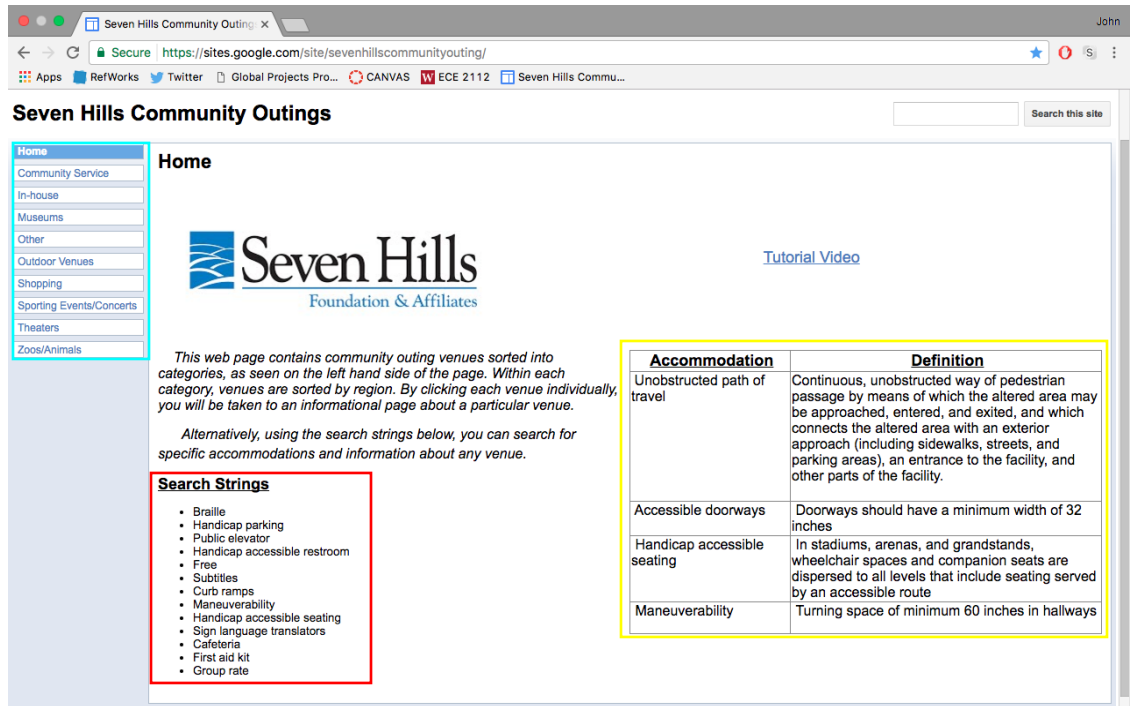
Seven Hills Community Outing ×

John

Secure https://sites.google.com/site/sevenhillscommunityouting/

Apps RefWorks Twitter Global Projects Pro... CANVAS ECE 2112 Seven Hills Commu...

Seven Hills Community Outings

Search this site

Home
Community Service
In-house
Museums
Other
Outdoor Venues
Shopping
Sporting Events/Concerts
Theaters
Zoos/Animals

Home

Seven Hills
Foundation & Affiliates

Tutorial Video

This web page contains community outing venues sorted into categories, as seen on the left hand side of the page. Within each category, venues are sorted by region. By clicking each venue individually, you will be taken to an informational page about a particular venue.

Alternatively, using the search strings below, you can search for specific accommodations and information about any venue.

Search Strings

- Braille
- Handicap parking
- Public elevator
- Handicap accessible restroom
- Free
- Subtitles
- Curb ramps
- Maneuverability
- Handicap accessible seating
- Sign language translators
- Cafeteria
- First aid kit
- Group rate

| Accommodation | Definition |
|---|---|
| Unobstructed path of travel | Continuous, unobstructed way of pedestrian passage by means of which the altered area may be approached, entered, and exited, and which connects the altered area with an exterior approach (including sidewalks, streets, and parking areas), an entrance to the facility, and other parts of the facility. |
| Accessible doorways | Doorways should have a minimum width of 32 inches |
| Handicap accessible seating | In stadiums, arenas, and grandstands, wheelchair spaces and companion seats are dispersed to all levels that include seating served by an accessible route |
| Maneuverability | Turning space of minimum 60 inches in hallways |